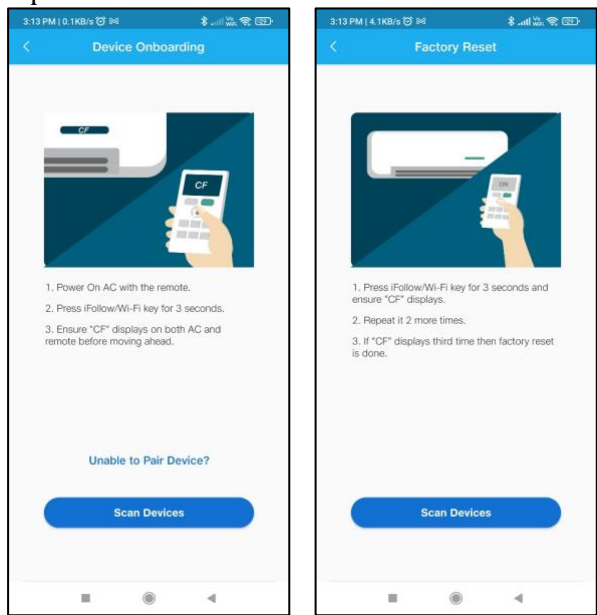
3:13 PM | 0.1KB/s

<

Device Onboarding

CF

CF

1. Power On AC with the remote.

2. Press iFollow/Wi-Fi key for 3 seconds.

3. Ensure "CF" displays on both AC and remote before moving ahead.

Unable to Pair Device?

Scan Devices

3:13 PM | 4.1KB/s

<

Factory Reset

ON

1. Press iFollow/Wi-Fi key for 3 seconds and ensure "CF" displays.

2. Repeat it 2 more times.

3. If "CF" displays third time then factory reset is done.

Scan Devices